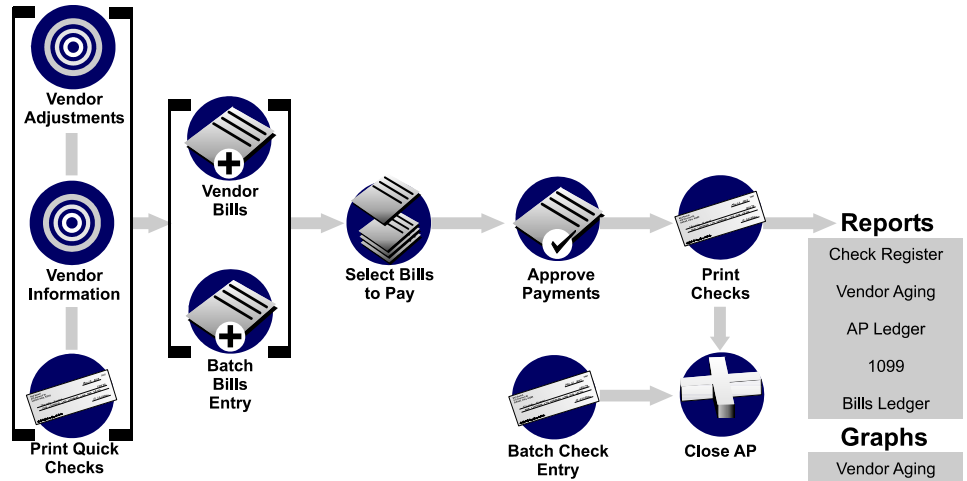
Vendor Adjustments

Vendor Information

Print Quick Checks

Vendor Bills

Batch Bills Entry

Select Bills to Pay

Approve Payments

Print Checks

Batch Check Entry

Close AP

Reports

Check Register

Vendor Aging

AP Ledger

1099

Bills Ledger

Graphs

Vendor Aging